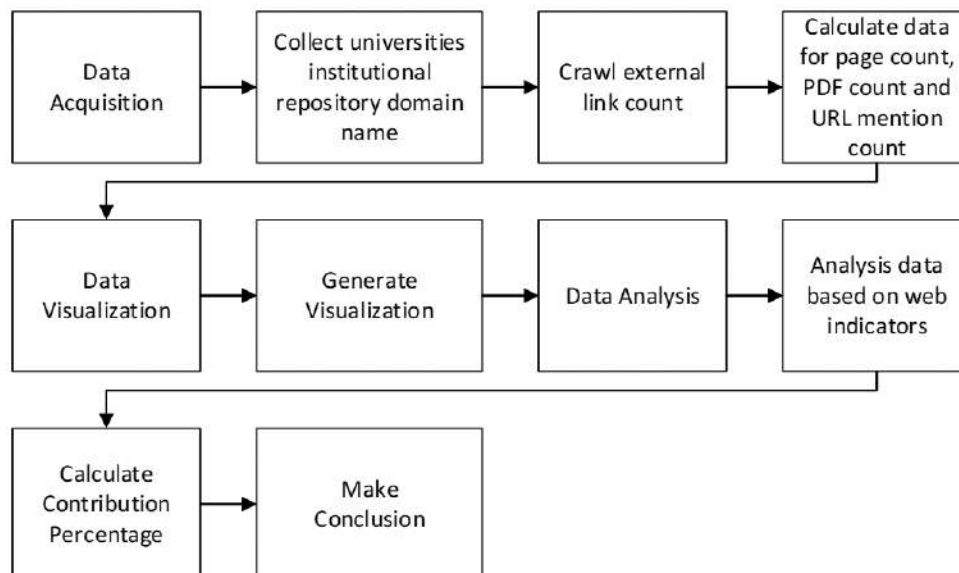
Data Acquisition

Collect universities institutional repository domain name

Crawl external link count

Calculate data for page count, PDF count and URL mention count

Data Visualization

Generate Visualization

Data Analysis

Analysis data based on web indicators

Calculate Contribution Percentage

Make Conclusion